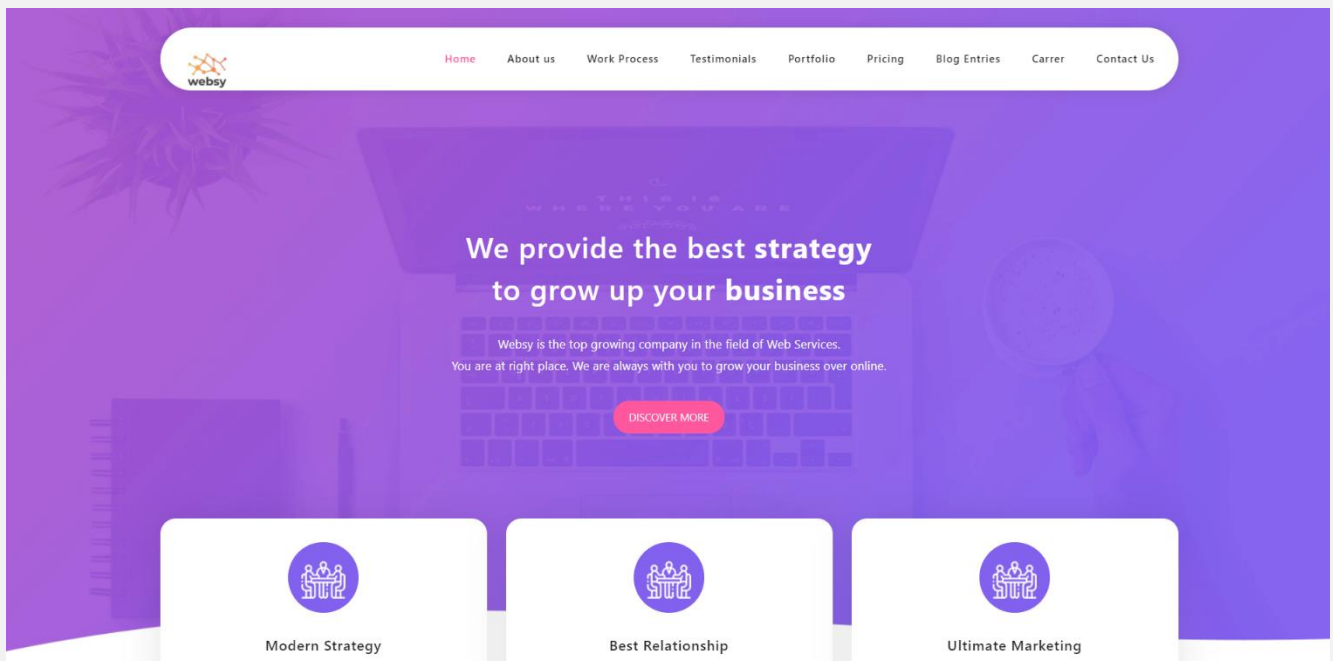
websy

Home About us Work Process Testimonials Portfolio Pricing Blog Entries Carrer Contact Us

We provide the best **strategy** to grow up your **business**

Websy is the top growing company in the field of Web Services. You are at right place. We are always with you to grow your business over online.

DISCOVER MORE

Modern Strategy

Best Relationship

Ultimate Marketing